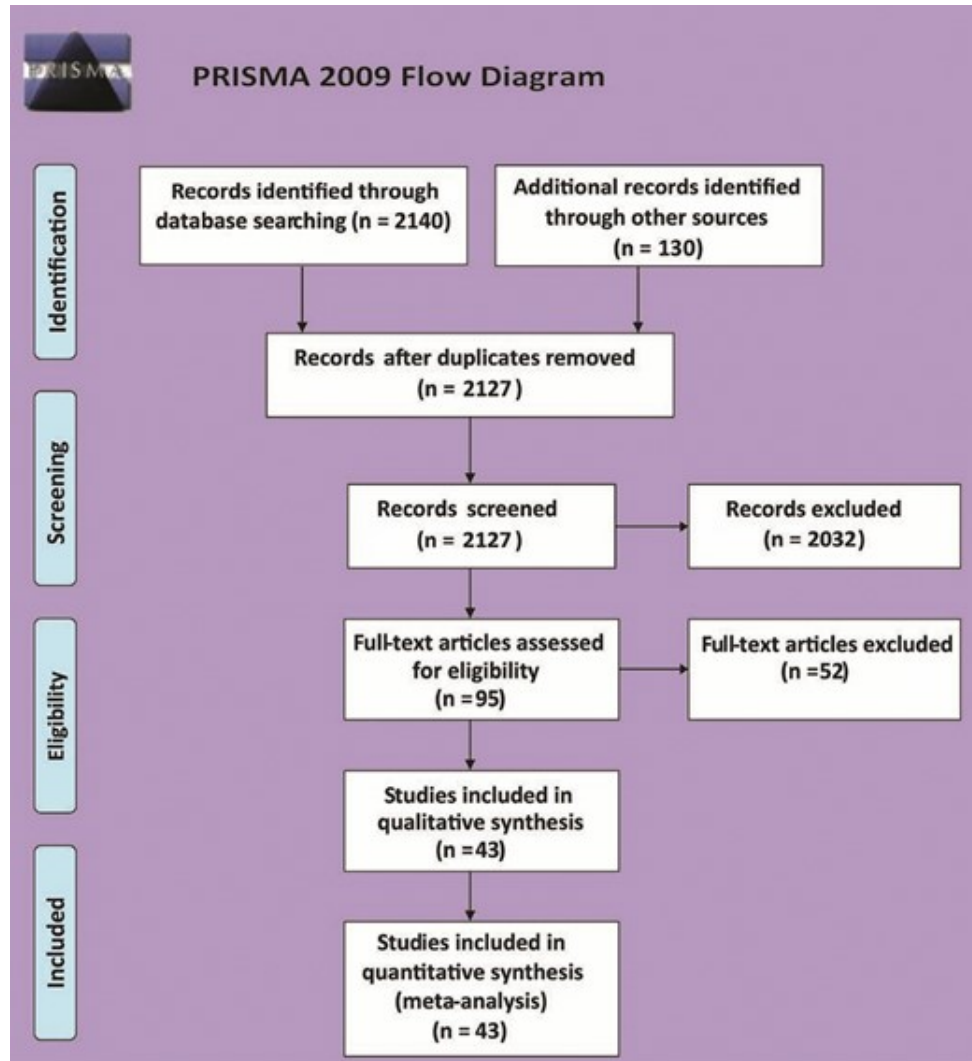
PRISMA

PRISMA 2009 Flow Diagram

Identification

Records identified through database searching (n = 2140)

Additional records identified through other sources (n = 130)

Records after duplicates removed (n = 2127)

Screening

Records screened (n = 2127)

Records excluded (n = 2032)

Eligibility

Full-text articles assessed for eligibility (n =95)

Full-text articles excluded (n =52)

Studies included in qualitative synthesis (n =43)

Included

Studies included in quantitative synthesis (meta-analysis) (n = 43)